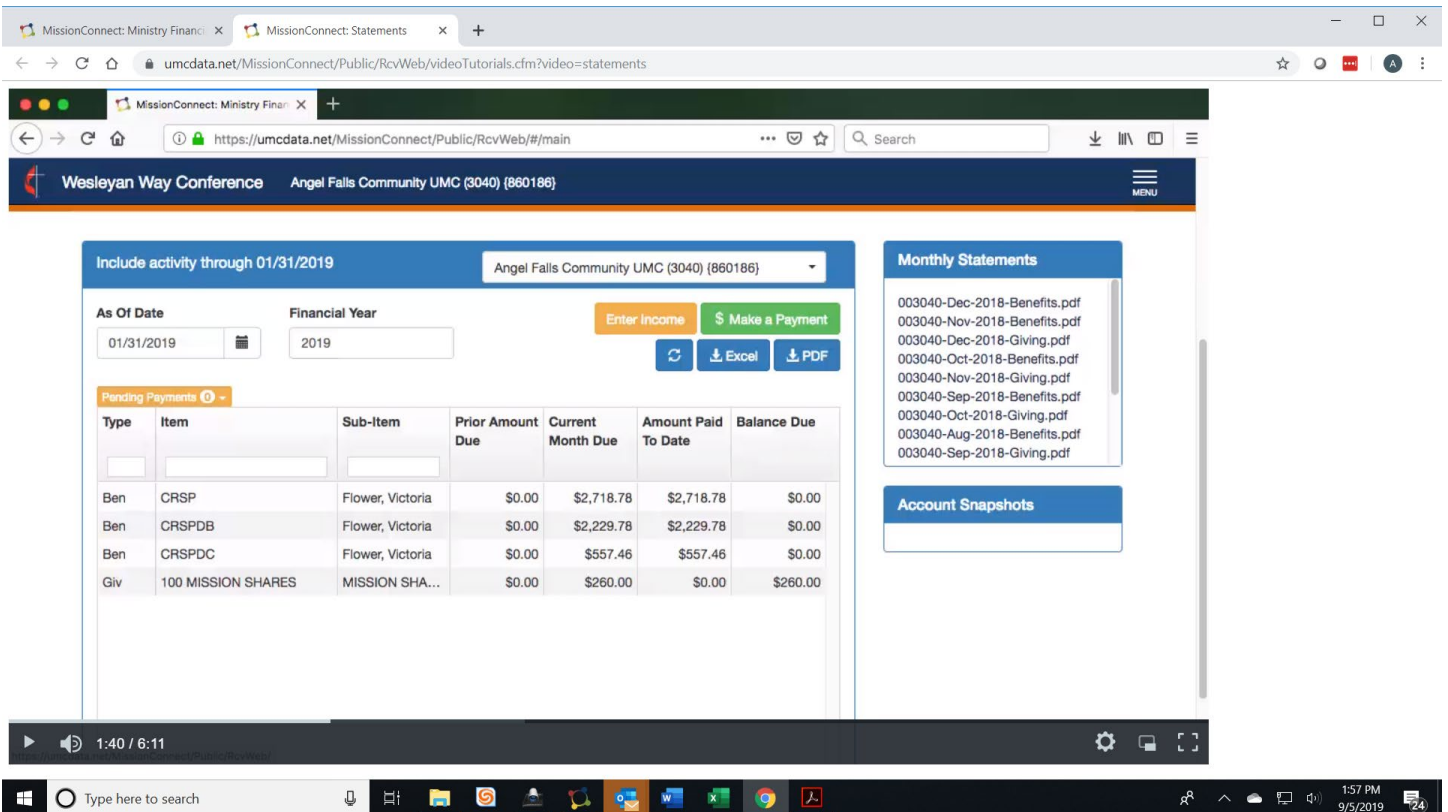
MissionConnect: Ministry Financ ×
MissionConnect: Statements ×
+

umcdata.net/MissionConnect/Public/RcvWeb/videoTutorials.cfm?video=statements

MissionConnect: Ministry Finan ×
+

https://umcdata.net/MissionConnect/Public/RcvWeb/#/main
Search

Wesleyan Way Conference
Angel Falls Community UMC (3040) {860186}
MENU

Include activity through 01/31/2019
Angel Falls Community UMC (3040) {860186}

As Of Date
01/31/2019
Financial Year
2019

Enter Income
$ Make a Payment
Excel
PDF

Pending Payments 0

| Type | Item | Sub-Item | Prior Amount Due | Current Month Due | Amount Paid To Date | Balance Due |
|---|---|---|---|---|---|---|
| Ben | CRSP | Flower, Victoria | $0.00 | $2,718.78 | $2,718.78 | $0.00 |
| Ben | CRSPDB | Flower, Victoria | $0.00 | $2,229.78 | $2,229.78 | $0.00 |
| Ben | CRSPDC | Flower, Victoria | $0.00 | $557.46 | $557.46 | $0.00 |
| Giv | 100 MISSION SHARES | MISSION SHA... | $0.00 | $260.00 | $0.00 | $260.00 |

Monthly Statements
003040-Dec-2018-Benefits.pdf
003040-Nov-2018-Benefits.pdf
003040-Dec-2018-Giving.pdf
003040-Oct-2018-Benefits.pdf
003040-Nov-2018-Giving.pdf
003040-Sep-2018-Benefits.pdf
003040-Oct-2018-Giving.pdf
003040-Aug-2018-Benefits.pdf
003040-Sep-2018-Giving.pdf

Account Snapshots

1:40 / 6:11
https://umcdata.net/MissionConnect/Public/RcvWeb/

Type here to search
1:57 PM
9/5/2019
24